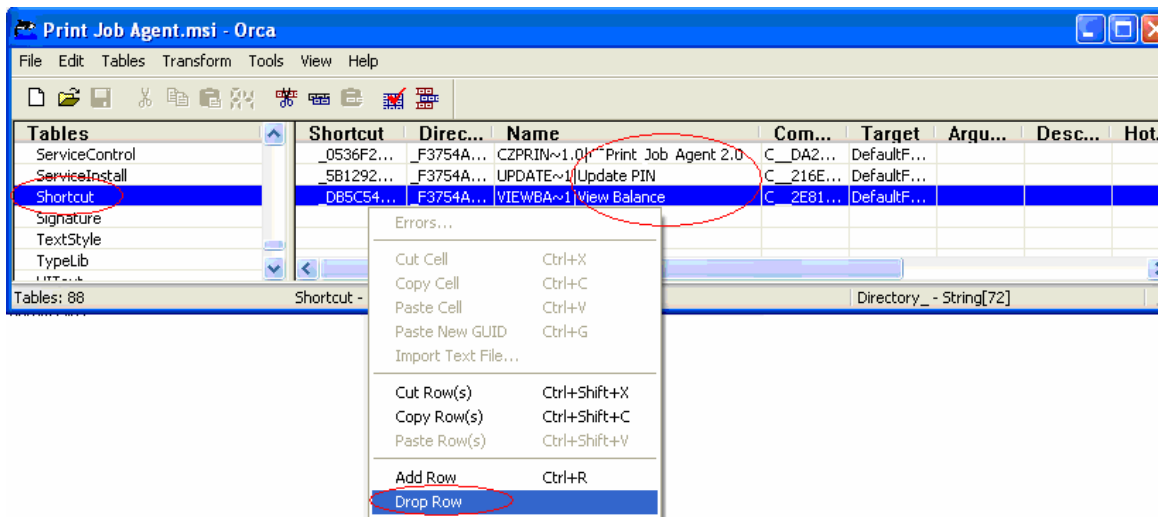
Print Job Agent.msi - Orca

File Edit Tables Transform Tools View Help

| Tables |
|---|
| ServiceControl |
| ServiceInstall |
| Shortcut |
| Signature |
| TextStyle |
| TypeLib |

| Shortcut | Direc... | Name | Com... | Target | Argu... | Desc... | Hot... |
|---|---|---|---|---|---|---|---|
| _0536F2... | _F3754A... | CZPRIN~1.0\|Print Job Agent 2.0 | C__DA2... | DefaultF... | | | |
| _5B1292... | _F3754A... | UPDATE~1\|Update PIN | C__216E... | DefaultF... | | | |
| _DB5C54... | _F3754A... | VIEWBA~1\|View Balance | C__2E81... | DefaultF... | | | |

Errors...
Cut Cell Ctrl+X
Copy Cell Ctrl+C
Paste Cell Ctrl+V
Paste New GUID Ctrl+G
Import Text File...
Cut Row(s) Ctrl+Shift+X
Copy Row(s) Ctrl+Shift+C
Paste Row(s) Ctrl+Shift+V
Add Row Ctrl+R
Drop Row

Tables: 88 Shortcut - Directory_ - String[72]